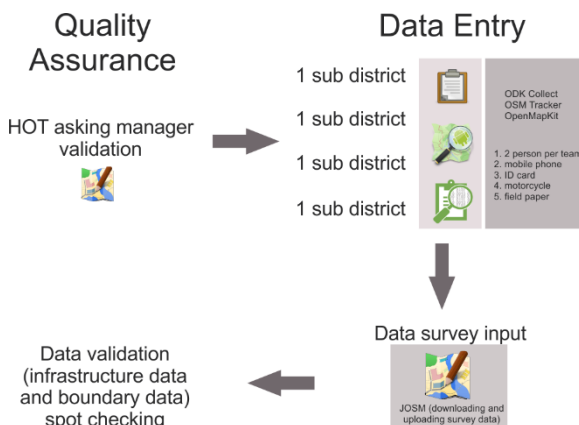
Quality Assurance

HOT asking manager validation

Data Entry

1 sub district

1 sub district

1 sub district

1 sub district

ODK Collect
OSM Tracker
OpenMapKit

1. 2 person per team
2. mobile phone
3. ID card
4. motorcycle
5. field paper

Data survey input

JOSM (downloading and uploading survey data)

Data validation (infrastructure data and boundary data) spot checking